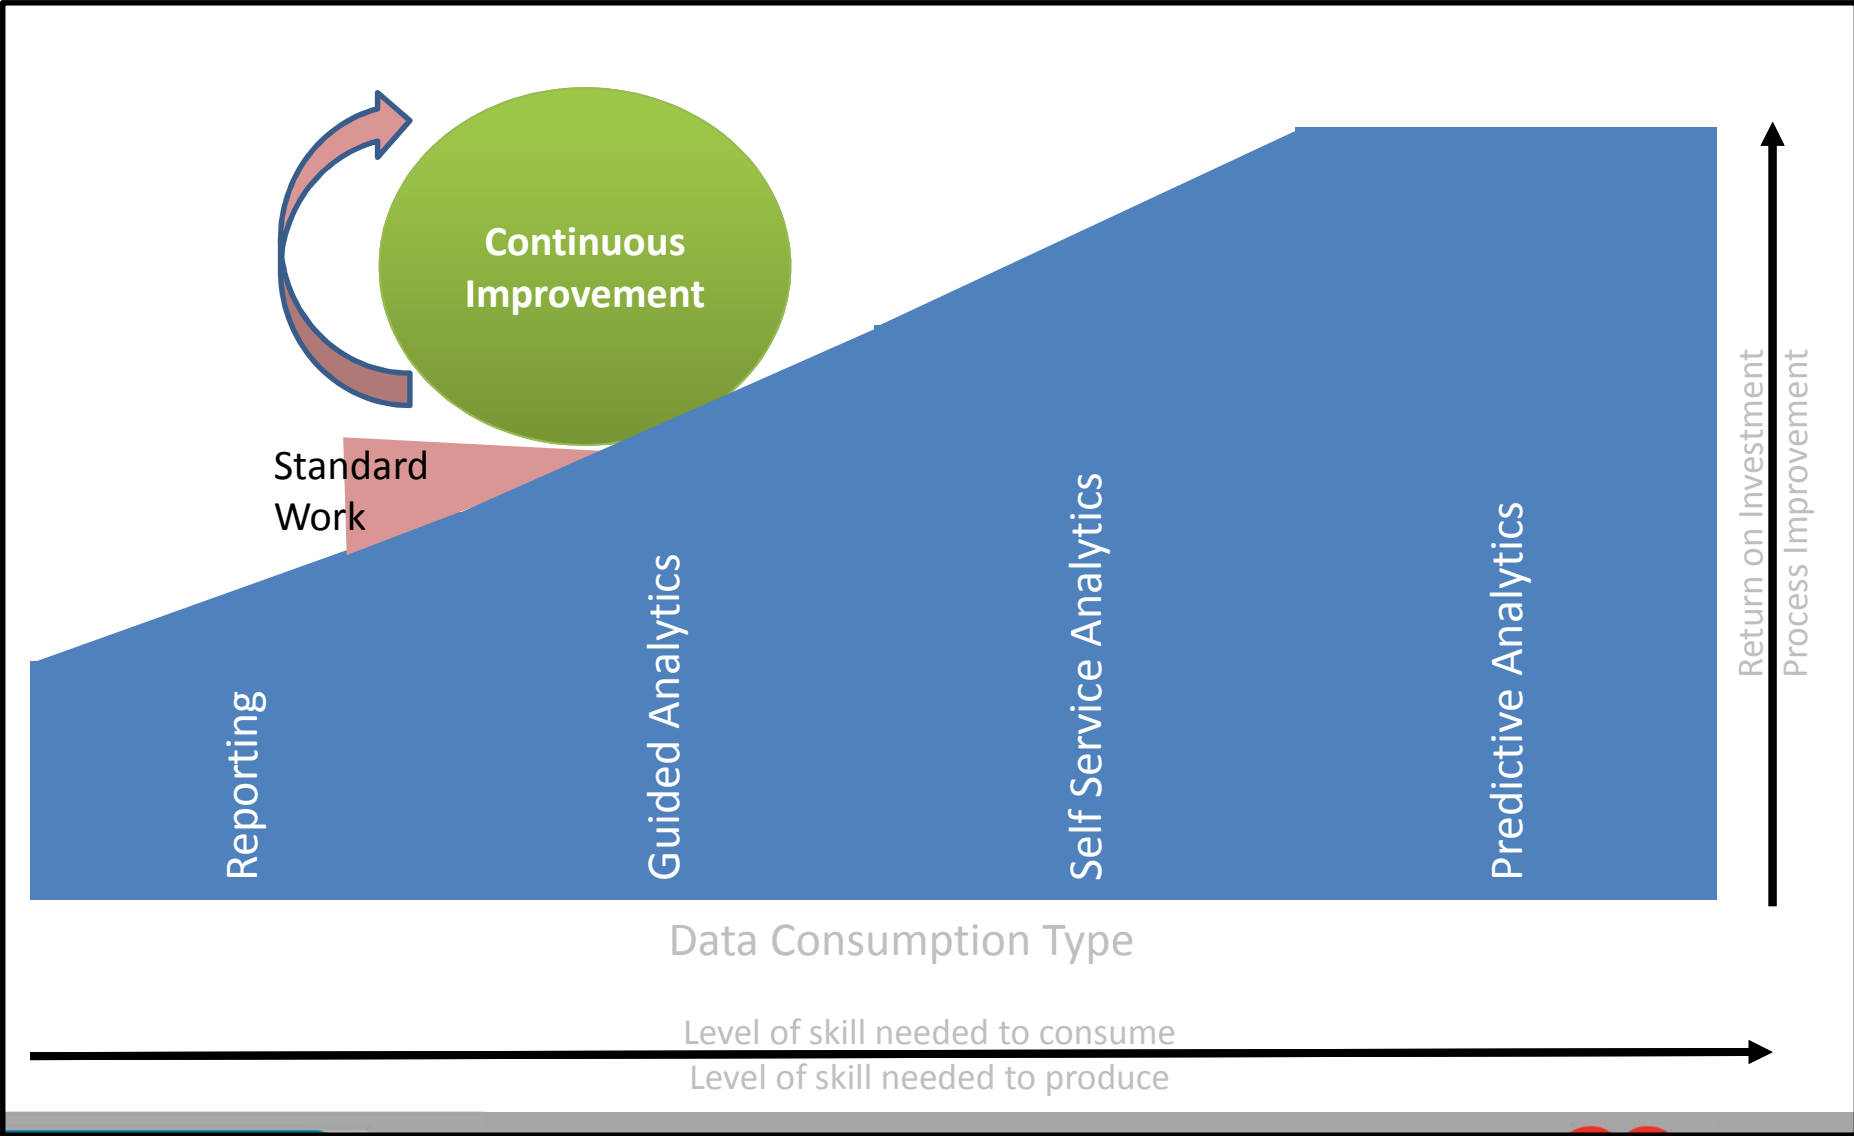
Continuous Improvement

Standard Work

Reporting

Guided Analytics

Self Service Analytics

Predictive Analytics

Return on Investment
Process Improvement

Data Consumption Type

Level of skill needed to consume

Level of skill needed to produce